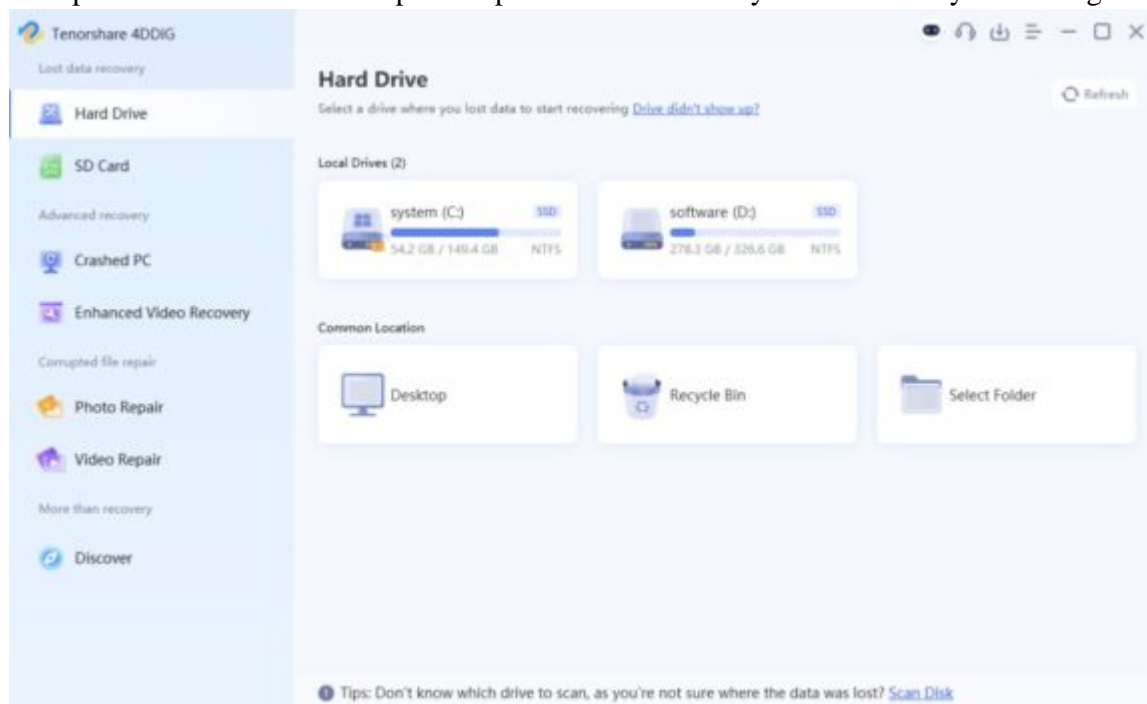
Tenorshare 4DDiG

Lost data recovery

Hard Drive

SD Card

Advanced recovery

Crashed PC

Enhanced Video Recovery

Corrupted file repair

Photo Repair

Video Repair

More than recovery

Discover

Hard Drive

Select a drive where you lost data to start recovering Drive didn't show up?

Refresh

Local Drives (2)

system (C:) SSD
54.2 GB / 149.4 GB NTFS

software (D:) SSD
278.3 GB / 326.6 GB NTFS

Common Location

Desktop

Recycle Bin

Select Folder

Tips: Don't know which drive to scan, as you're not sure where the data was lost? Scan Disk